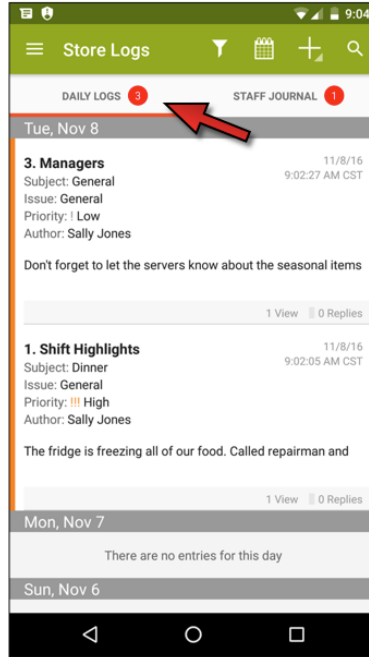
9:04

Store Logs

DAILY LOGS 3

STAFF JOURNAL 1

Tue, Nov 8

3. Managers
Subject: General
Issue: General
Priority: ! Low
Author: Sally Jones

11/8/16
9:02:27 AM CST

Don't forget to let the servers know about the seasonal items

1 View 0 Replies

1. Shift Highlights
Subject: Dinner
Issue: General
Priority: !!! High
Author: Sally Jones

11/8/16
9:02:05 AM CST

The fridge is freezing all of our food. Called repairman and

1 View 0 Replies

Mon, Nov 7

There are no entries for this day

Sun, Nov 6